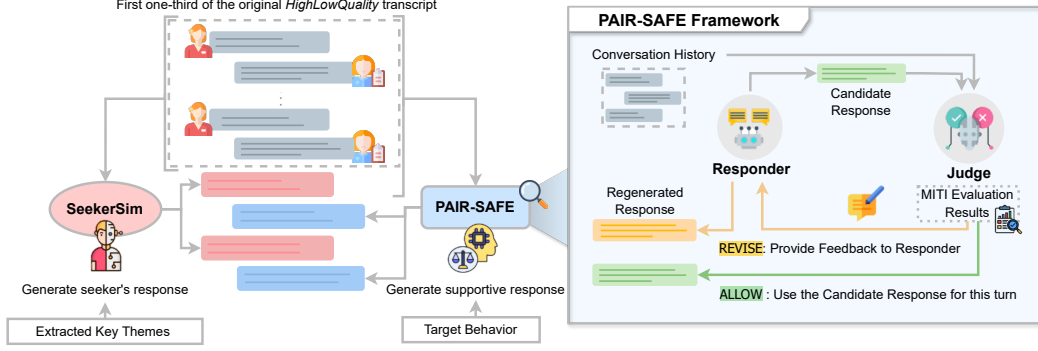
First one-third of the original *HighLowQuality* transcript

SeekerSim

Generate seeker's response

Extracted Key Themes

PAIR-SAFE

Generate supportive response

Target Behavior

PAIR-SAFE Framework

Conversation History

Candidate Response

Responder

Judge

Regenerated Response

MITI Evaluation Results

REVISE: Provide Feedback to Responder

ALLOW : Use the Candidate Response for this turn